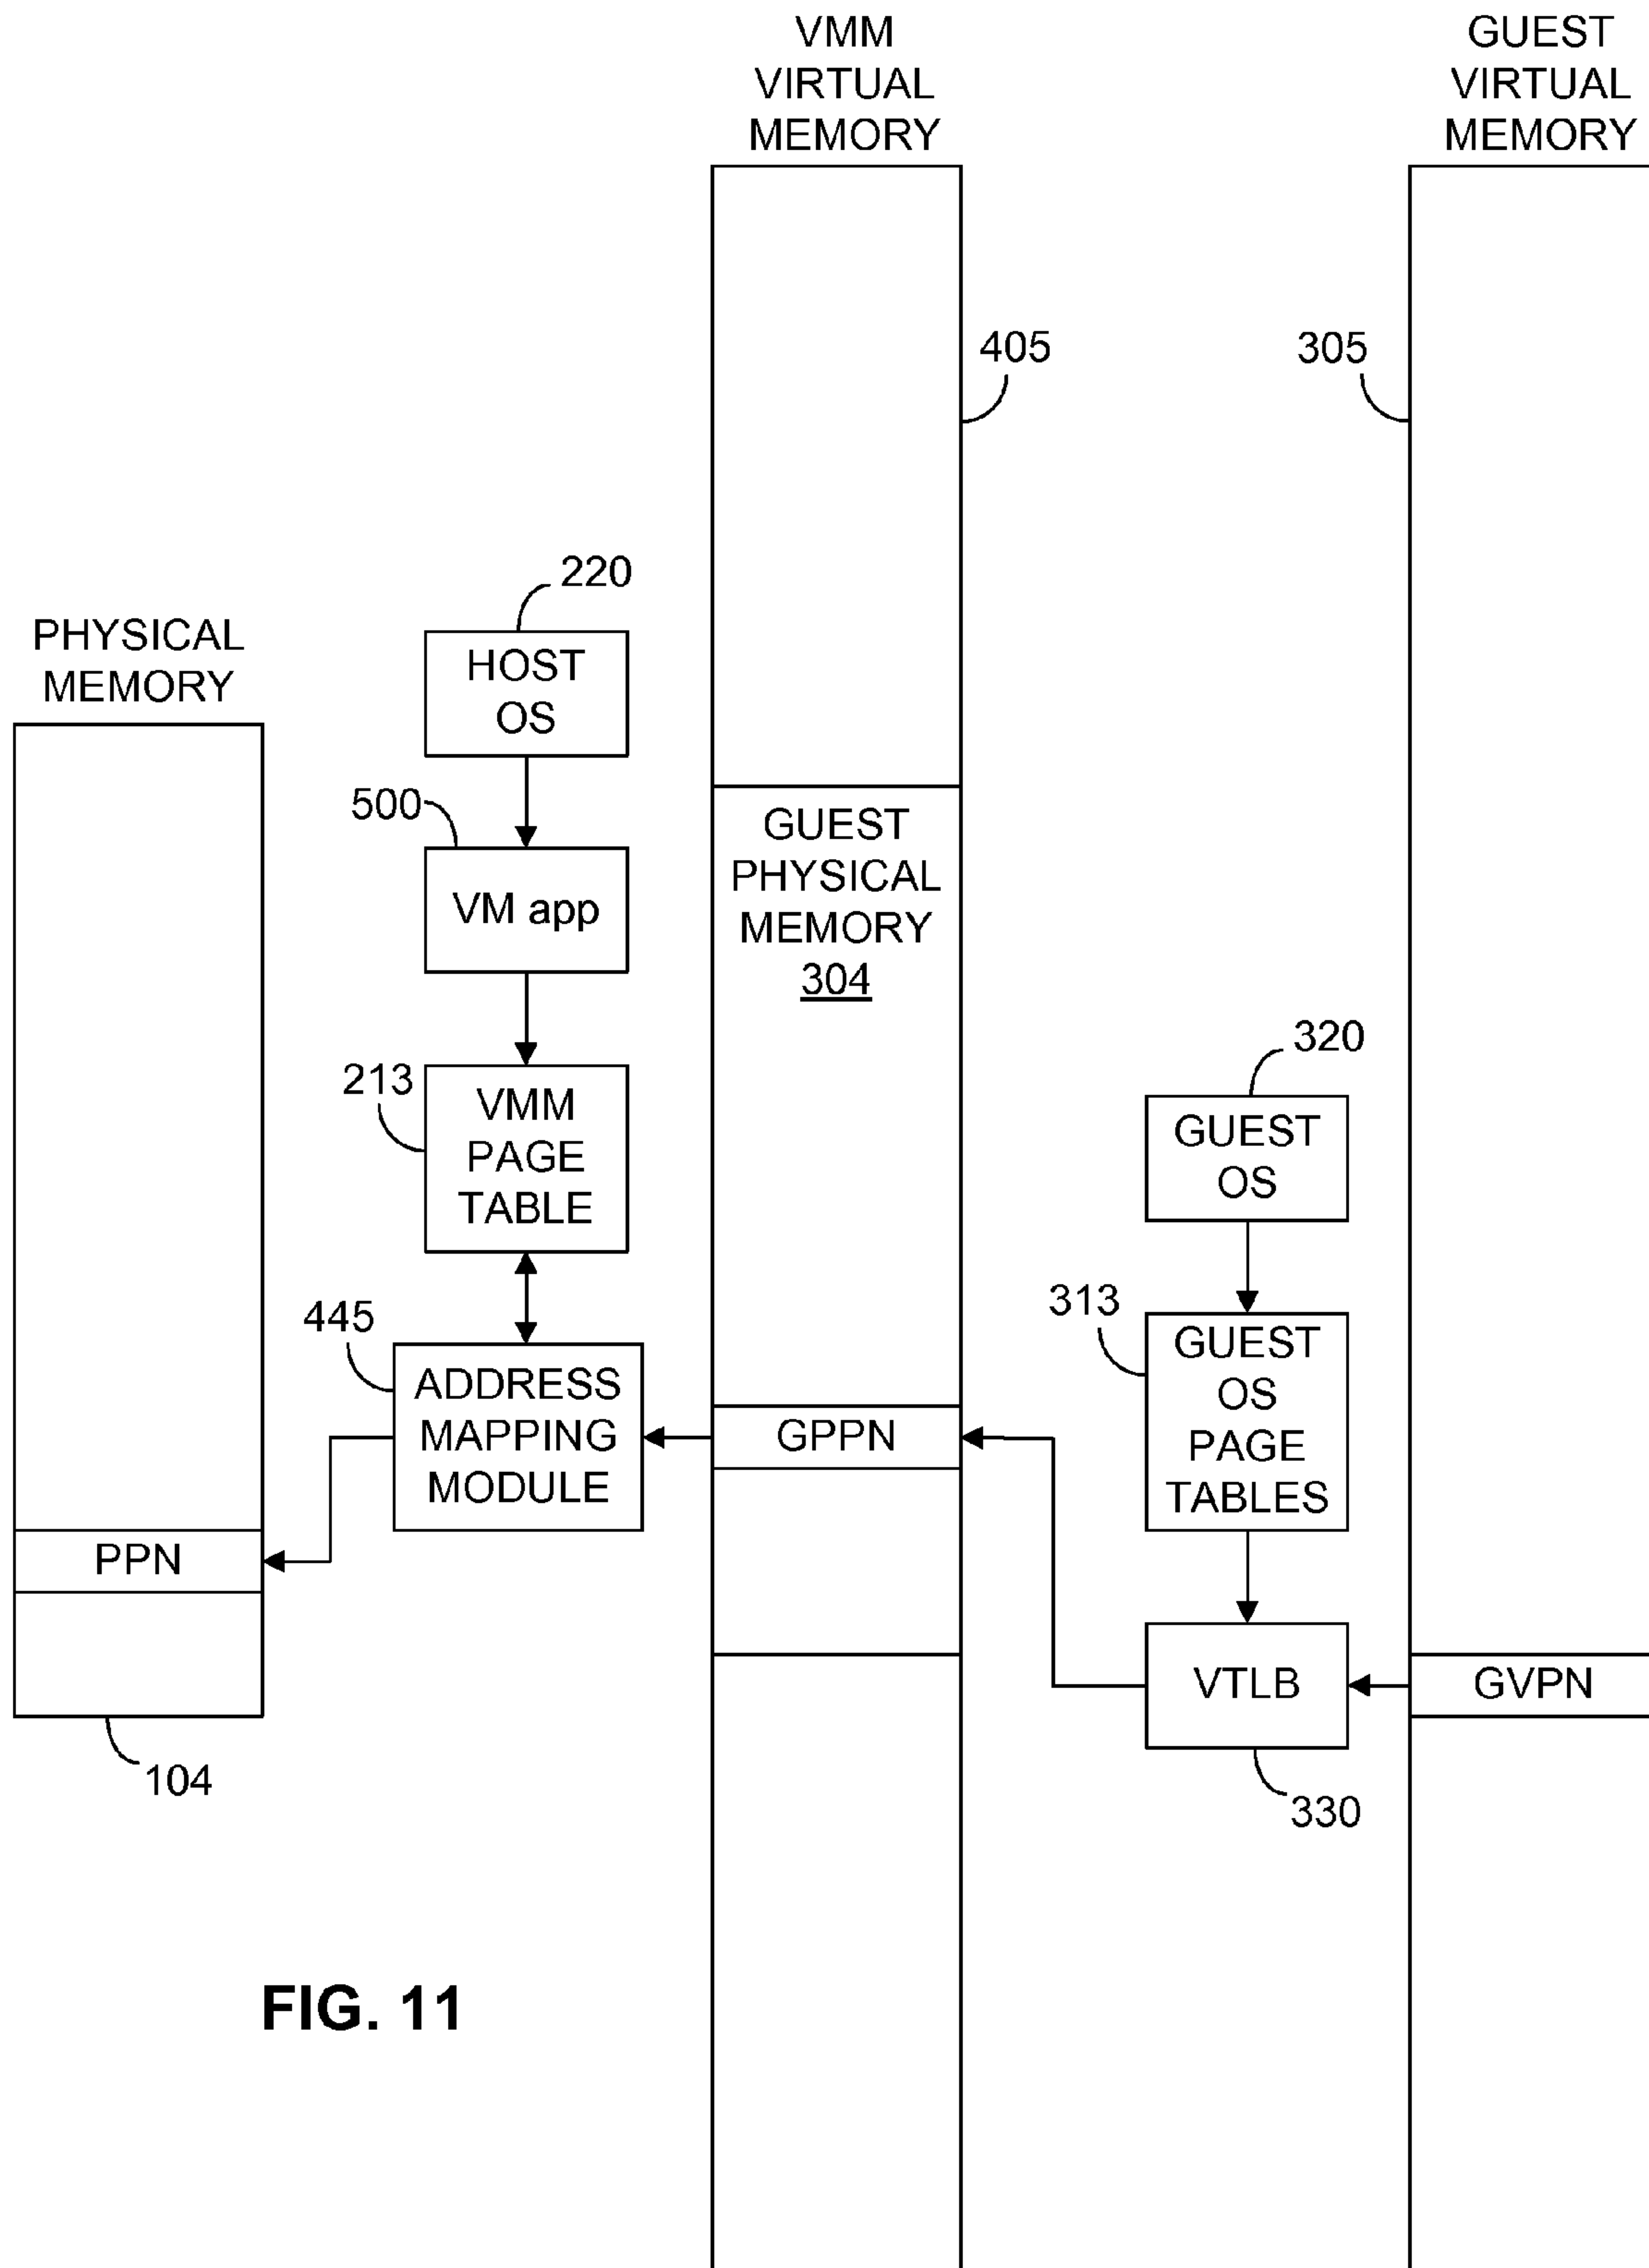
VMM VIRTUAL MEMORY

GUEST VIRTUAL MEMORY

405

305

220

PHYSICAL MEMORY

HOST OS

500

VM app

GUEST PHYSICAL MEMORY 304

320

213

VMM PAGE TABLE

GUEST OS

313

445

ADDRESS MAPPING MODULE

GUEST OS PAGE TABLES

GPPN

PPN

VTLB

GVPN

104

330

FIG. 11